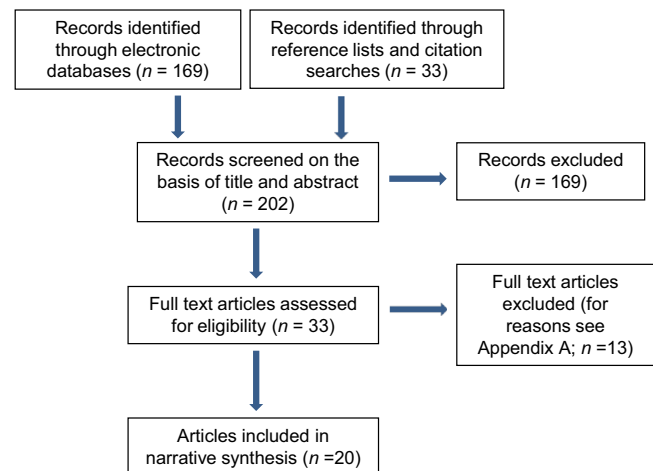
Records identified through electronic databases ($n$ = 169)

Records identified through reference lists and citation searches ($n$ = 33)

Records screened on the basis of title and abstract ($n$ = 202)

Records excluded ($n$ = 169)

Full text articles assessed for eligibility ($n$ = 33)

Full text articles excluded (for reasons see Appendix A; $n$ =13)

Articles included in narrative synthesis ($n$ =20)